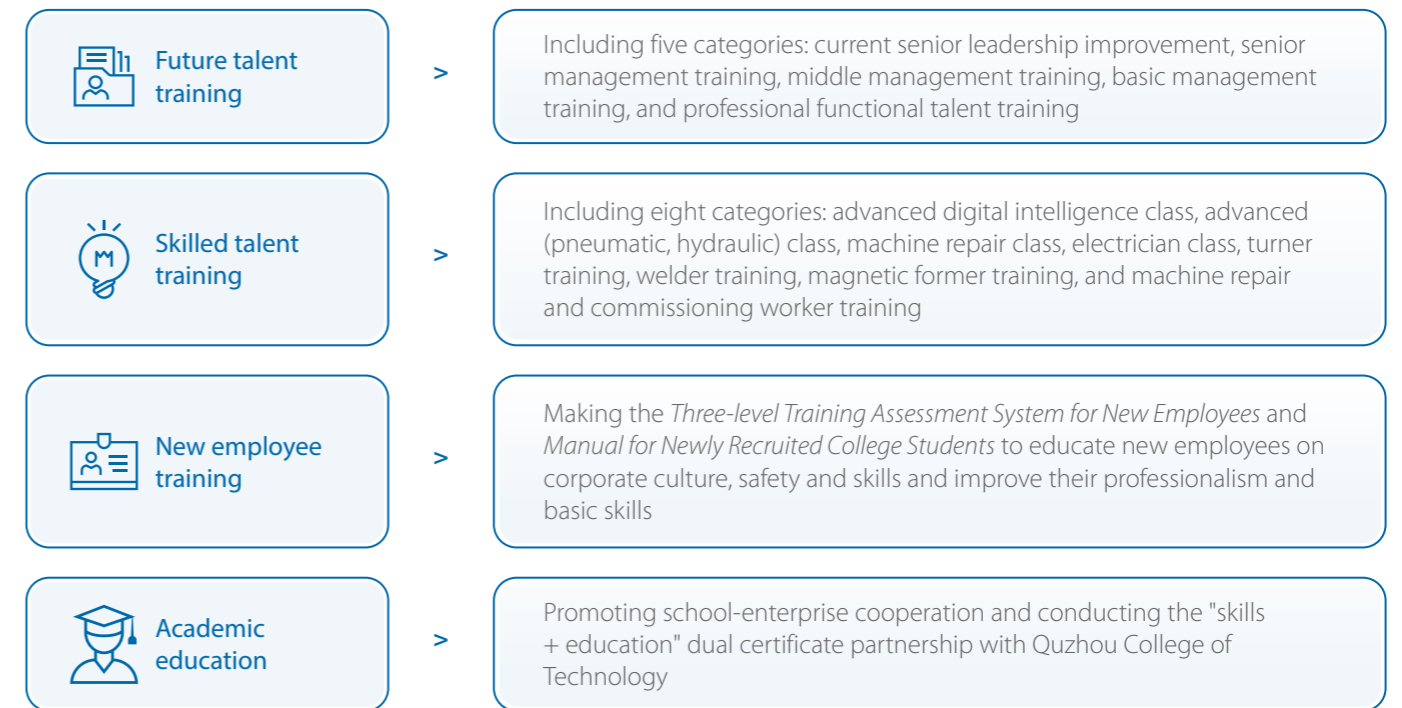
Future talent training

>

Including five categories: current senior leadership improvement, senior management training, middle management training, basic management training, and professional functional talent training

Skilled talent training

>

Including eight categories: advanced digital intelligence class, advanced (pneumatic, hydraulic) class, machine repair class, electrician class, turner training, welder training, magnetic former training, and machine repair and commissioning worker training

New employee training

>

Making the *Three-level Training Assessment System for New Employees* and *Manual for Newly Recruited College Students* to educate new employees on corporate culture, safety and skills and improve their professionalism and basic skills

Academic education

>

Promoting school-enterprise cooperation and conducting the "skills + education" dual certificate partnership with Quzhou College of Technology